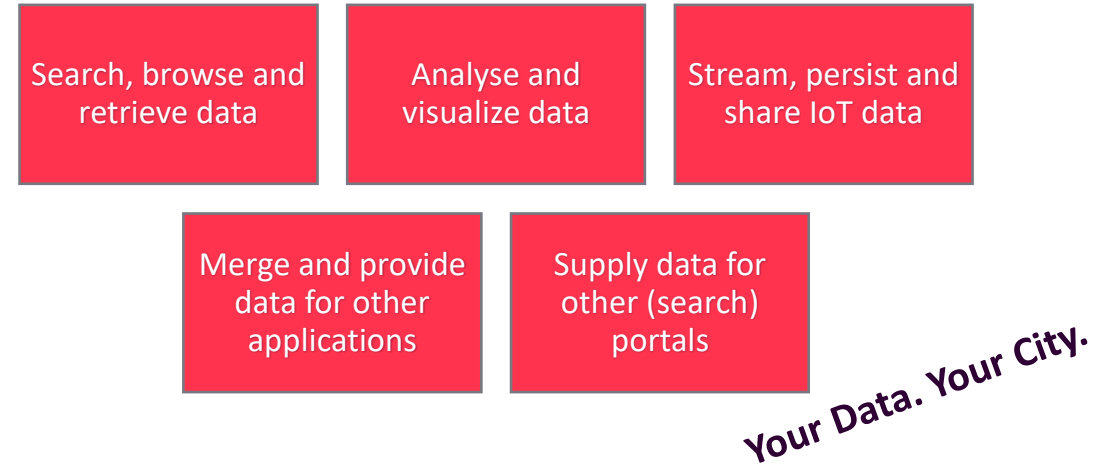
Search, browse and retrieve data

Analyse and visualize data

Stream, persist and share IoT data

Merge and provide data for other applications

Supply data for other (search) portals

Your Data. Your City.